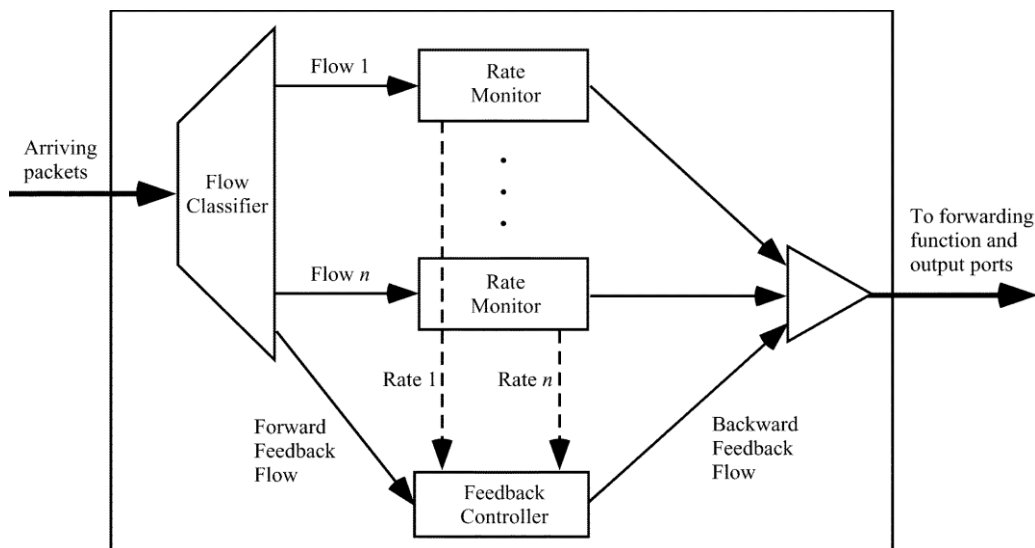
Arriving packets

Flow Classifier

Flow 1

Rate Monitor

Flow $n$

Rate Monitor

Rate 1

Rate $n$

Forward Feedback Flow

Feedback Controller

Backward Feedback Flow

To forwarding function and output ports